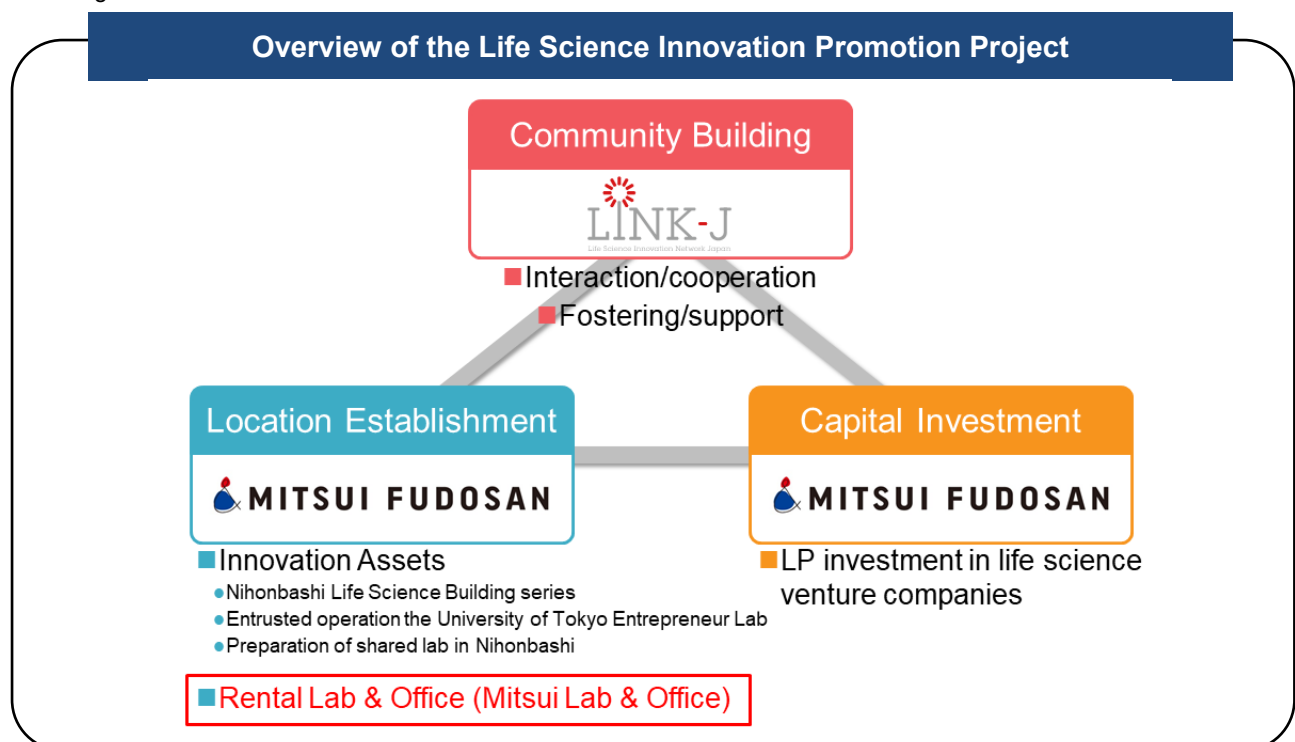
Overview of the Life Science Innovation Promotion Project

Community Building

LINK-J
Life Science Innovation Network Japan

■Interaction/cooperation
■Fostering/support

Location Establishment

MITSUI FUDOSAN

■Innovation Assets
●Nihonbashi Life Science Building series
●Entrusted operation the University of Tokyo Entrepreneur Lab
●Preparation of shared lab in Nihonbashi

■Rental Lab & Office (Mitsui Lab & Office)

Capital Investment

MITSUI FUDOSAN

■LP investment in life science venture companies